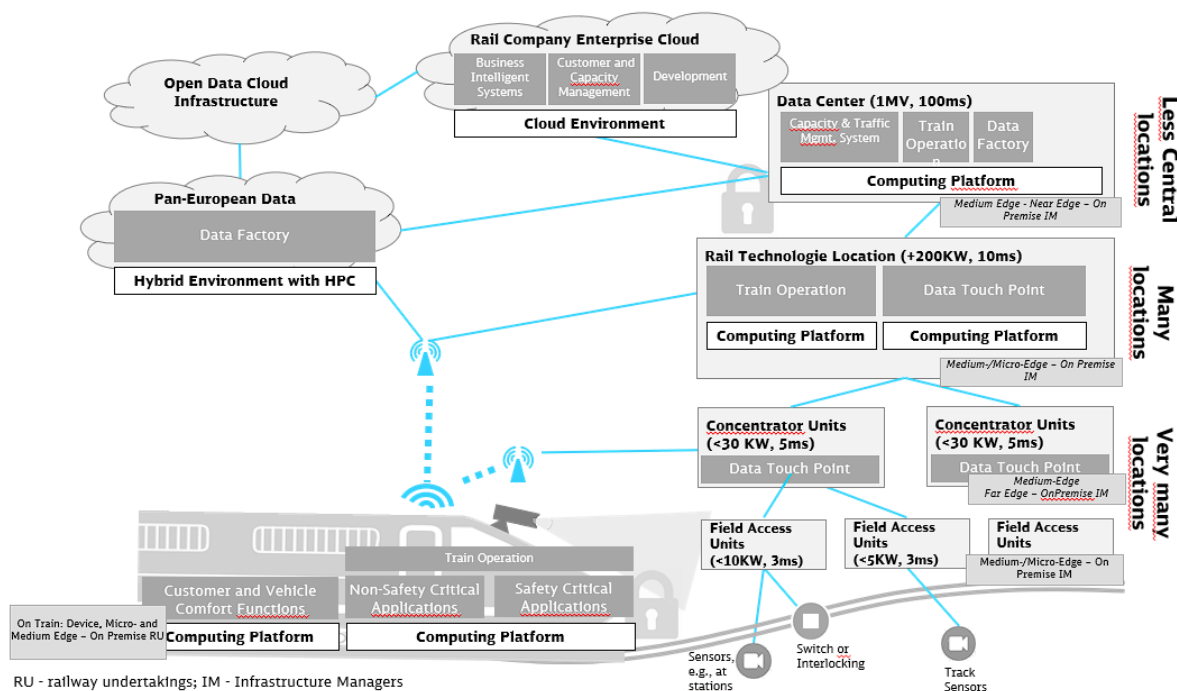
Rail Company Enterprise Cloud

Business Intelligent Systems

Customer and Capacity Management

Development

Cloud Environment

Open Data Cloud Infrastructure

Data Center (1MV, 100ms)

Capacity & Traffic Mgmt. System

Train Operatio n

Data Factory

Computing Platform

Medium Edge - Near Edge – On Premise IM

Less Central locations

Pan-European Data

Data Factory

Hybrid Environment with HPC

Rail Technologie Location (+200KW, 10ms)

Train Operation

Data Touch Point

Computing Platform

Computing Platform

Medium-/Micro-Edge – On Premise IM

Many locations

Concentrator Units (<30 KW, 5ms)

Data Touch Point

Concentrator Units (<30 KW, 5ms)

Data Touch Point

Medium-Edge Far Edge – OnPremise IM

Very many locations

Train Operation

Customer and Vehicle Comfort Functions

Non-Safety Critical Applications

Safety Critical Applications

Computing Platform

Computing Platform

On Train: Device, Micro- and Medium Edge – On Premise RU

Field Access Units (<10KW, 3ms)

Field Access Units (<5KW, 3ms)

Field Access Units

Medium-/Micro-Edge – On Premise IM

Sensors, e.g., at stations

Switch or Interlocking

Track Sensors

RU - railway undertakings; IM - Infrastructure Managers